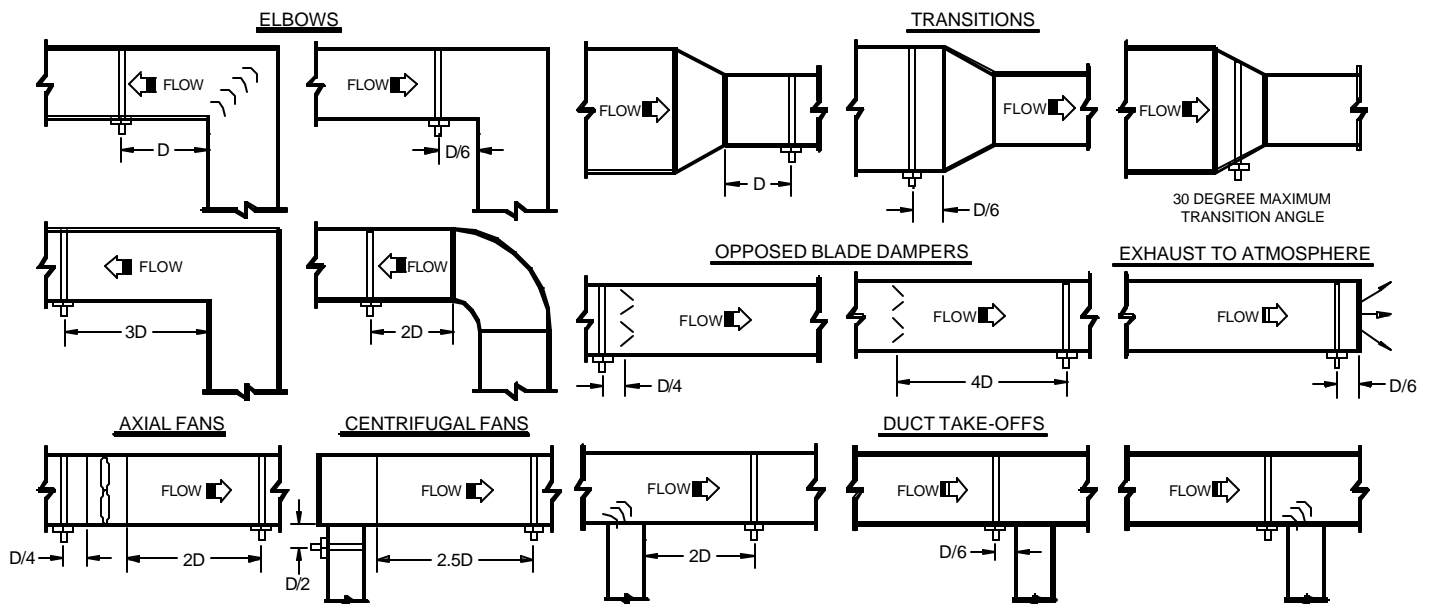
ELBOWS

FLOW
D

FLOW
D/6

FLOW
3D

FLOW
2D

TRANSITIONS

FLOW
D

FLOW
D/6

FLOW
30 DEGREE MAXIMUM TRANSITION ANGLE

OPPOSED BLADE DAMPERS

FLOW
D/4

FLOW
4D

EXHAUST TO ATMOSPHERE

FLOW
D/6

AXIAL FANS

FLOW
D/4
2D

CENTRIFUGAL FANS

FLOW
D/2
2.5D

DUCT TAKE-OFFS

FLOW
2D

FLOW
D/6

FLOW